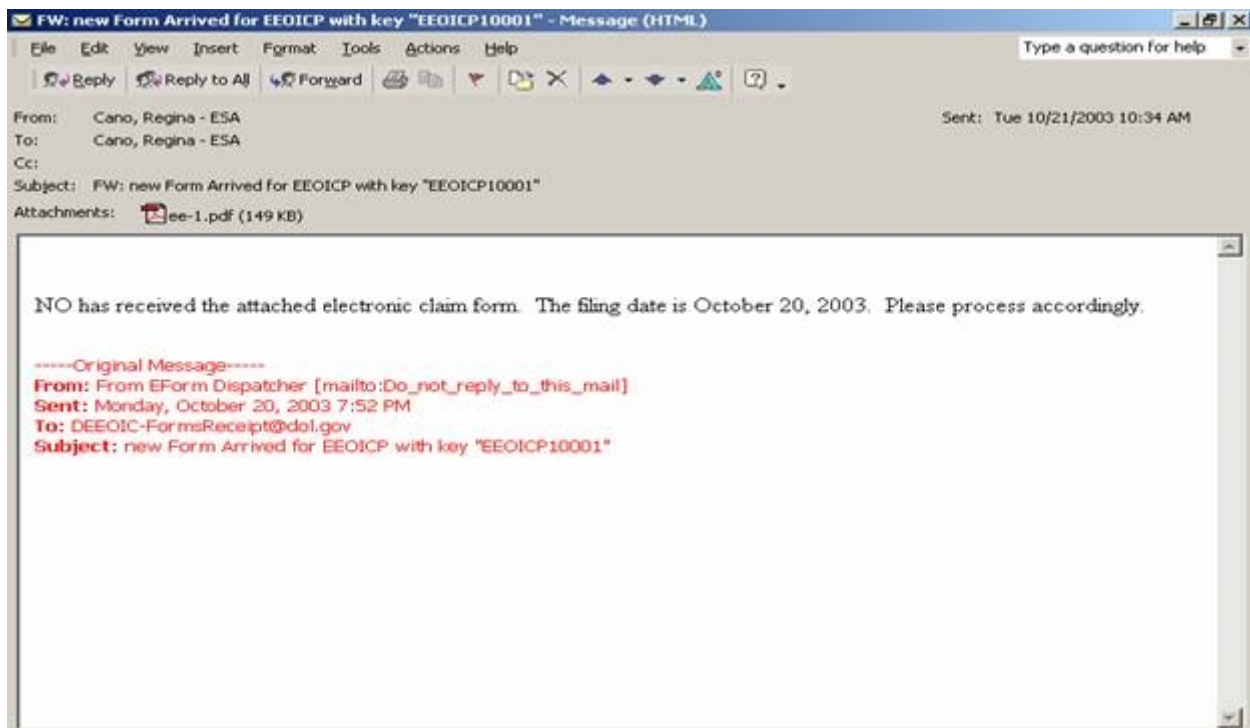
FW: new Form Arrived for EEOICP with key "EEOICP10001" - Message (HTML)

File Edit View Insert Format Tools Actions Help

Type a question for help

Reply Reply to All Forward

From: Cano, Regina - ESA
To: Cano, Regina - ESA
Cc:
Subject: FW: new Form Arrived for EEOICP with key "EEOICP10001"
Attachments: ee-1.pdf (149 KB)

Sent: Tue 10/21/2003 10:34 AM

NO has received the attached electronic claim form. The filing date is October 20, 2003. Please process accordingly.

-----Original Message-----
From: From EForm Dispatcher [mailto:Do_not_reply_to_this_mail]
Sent: Monday, October 20, 2003 7:52 PM
To: DEEOIC-FormsReceipt@dol.gov
Subject: new Form Arrived for EEOICP with key "EEOICP10001"